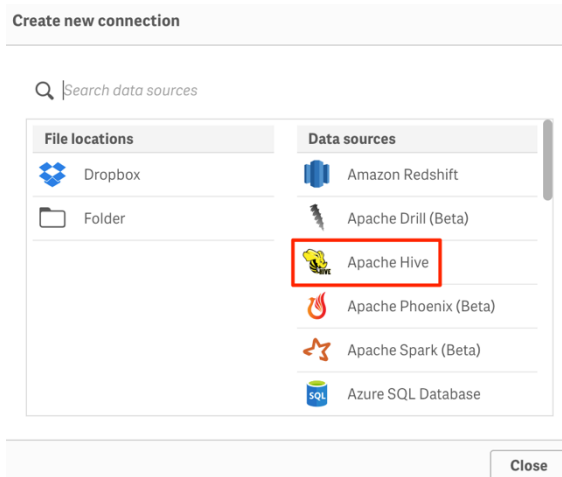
Create new connection

Search data sources

File locations

Dropbox

Folder

Data sources

Amazon Redshift

Apache Drill (Beta)

HIVE

Apache Hive

Apache Phoenix (Beta)

Apache Spark (Beta)

SQL

Azure SQL Database

Close